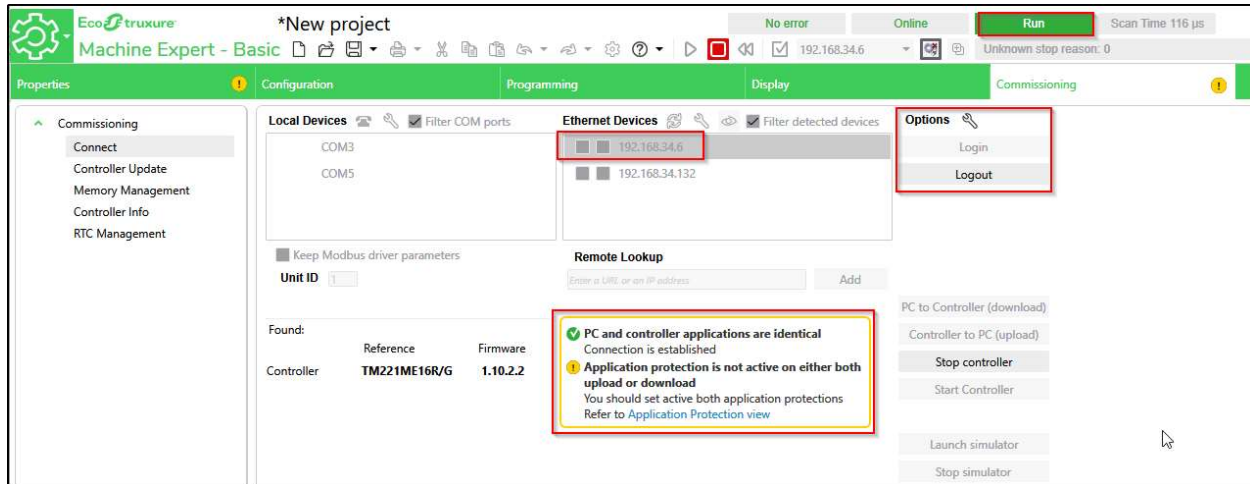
EcoStruxure
Machine Expert - Basic

*New project

No error
Online
Run
Scan Time 116 µs

192.168.34.6
Unknown stop reason: 0

Properties
Configuration
Programming
Display
Commissioning

Commissioning
Connect
Controller Update
Memory Management
Controller Info
RTC Management

Local Devices
Filter COM ports
COM3
COM5

Ethernet Devices
Filter detected devices
192.168.34.6
192.168.34.132

Options
Login
Logout

Keep Modbus driver parameters
Unit ID 1

Remote Lookup
Enter a URL or an IP address
Add

PC to Controller (download)
Controller to PC (upload)
Stop controller
Start Controller

Found:
Reference
Firmware
Controller TM221ME16R/G 1.10.2.2

PC and controller applications are identical
Connection is established
Application protection is not active on either both upload or download
You should set active both application protections
Refer to Application Protection view

Launch simulator
Stop simulator